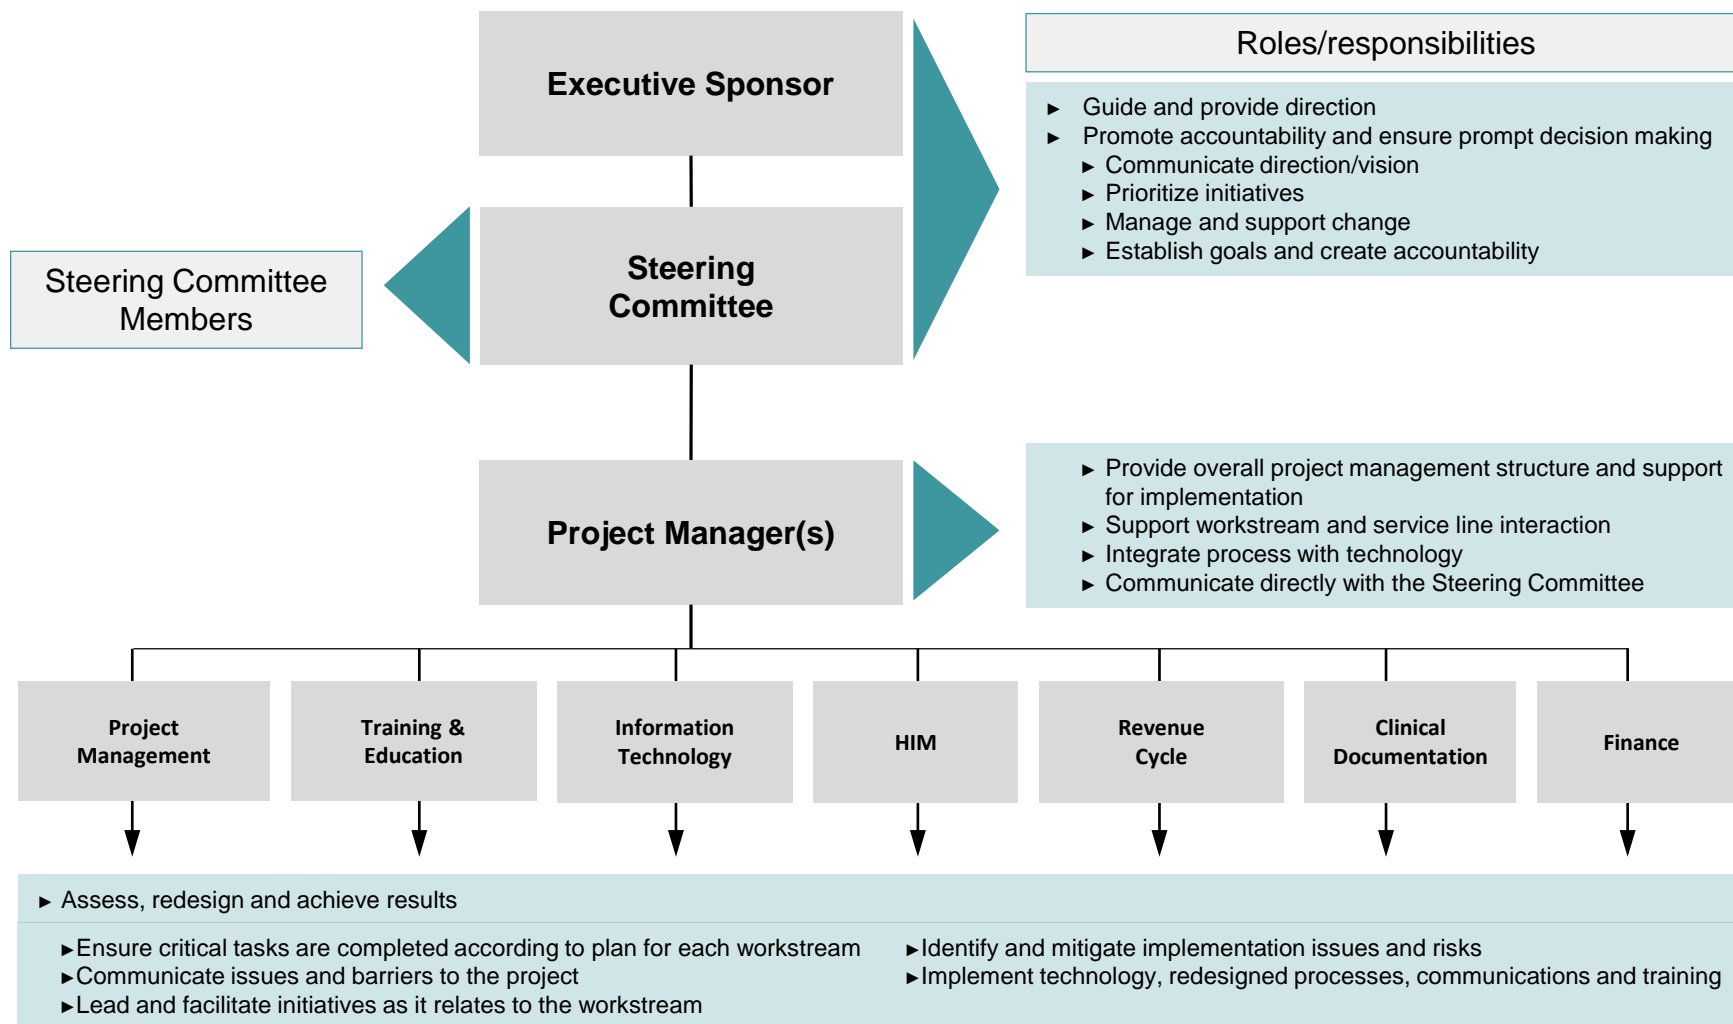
Executive Sponsor

Roles/responsibilities

► Guide and provide direction
► Promote accountability and ensure prompt decision making
► Communicate direction/vision
► Prioritize initiatives
► Manage and support change
► Establish goals and create accountability

Steering Committee Members

Steering Committee

Project Manager(s)

► Provide overall project management structure and support for implementation
► Support workstream and service line interaction
► Integrate process with technology
► Communicate directly with the Steering Committee

Project Management

Training & Education

Information Technology

HIM

Revenue Cycle

Clinical Documentation

Finance

► Assess, redesign and achieve results

►Ensure critical tasks are completed according to plan for each workstream
►Communicate issues and barriers to the project
►Lead and facilitate initiatives as it relates to the workstream

►Identify and mitigate implementation issues and risks
►Implement technology, redesigned processes, communications and training